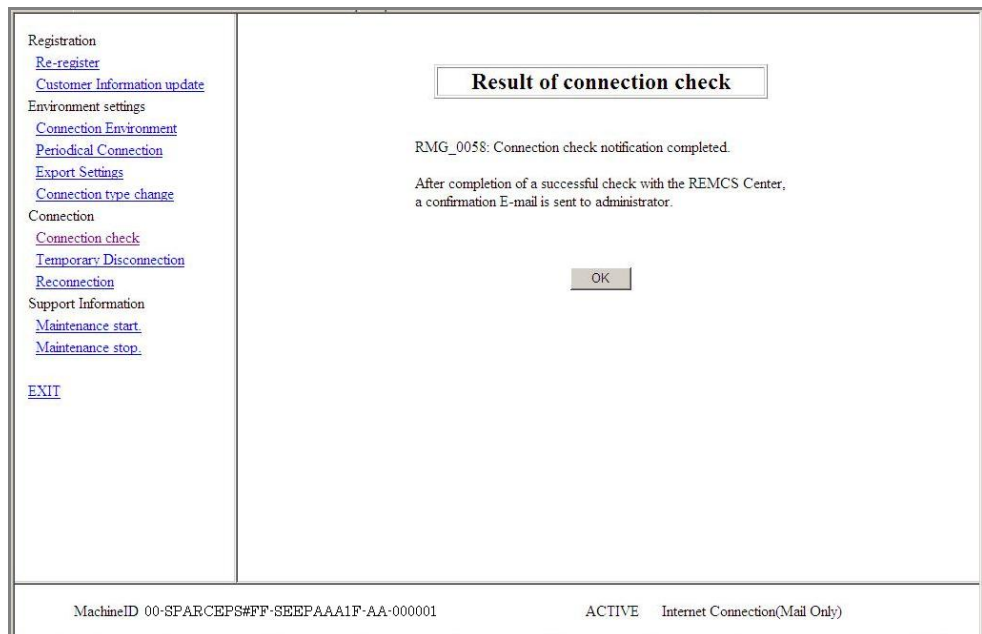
Registration
Re-register
Customer Information update
Environment settings
Connection Environment
Periodical Connection
Export Settings
Connection type change
Connection
Connection check
Temporary Disconnection
Reconnection
Support Information
Maintenance start.
Maintenance stop.

EXIT

Result of connection check

RMG_0058: Connection check notification completed.

After completion of a successful check with the REMCS Center, a confirmation E-mail is sent to administrator.

OK

MachineID 00-SPARCEPS#FF-SEEPAAA1F-AA-000001 ACTIVE Internet Connection(Mail Only)